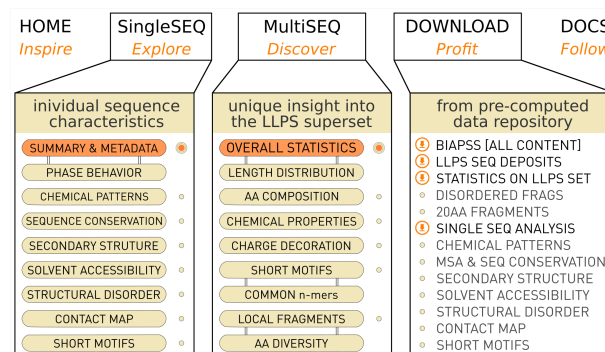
HOME
Inspire

SingleSEQ
Explore

MultiSEQ
Discover

DOWNLOAD
Profit

DOCS
Follow

inividual sequence characteristics

SUMMARY & METADATA
PHASE BEHAVIOR
CHEMICAL PATTERNS
SEQUENCE CONSERVATION
SECONDARY STRUTURE
SOLVENT ACCESSIBILITY
STRUCTURAL DISORDER
CONTACT MAP
SHORT MOTIFS

unique insight into the LLPS superset

OVERALL STATISTICS
LENGTH DISTRIBUTION
AA COMPOSITION
CHEMICAL PROPERTIES
CHARGE DECORATION
SHORT MOTIFS
COMMON n-mers
LOCAL FRAGMENTS
AA DIVERSITY

from pre-computed data repository

BIAPSS [ALL CONTENT]
LLPS SEQ DEPOSITS
STATISTICS ON LLPS SET
DISORDERED FRAGS
20AA FRAGMENTS
SINGLE SEQ ANALYSIS
CHEMICAL PATTERNS
MSA & SEQ CONSERVATION
SECONDARY STRUCTURE
SOLVENT ACCESSIBILITY
STRUCTURAL DISORDER
CONTACT MAP
SHORT MOTIFS